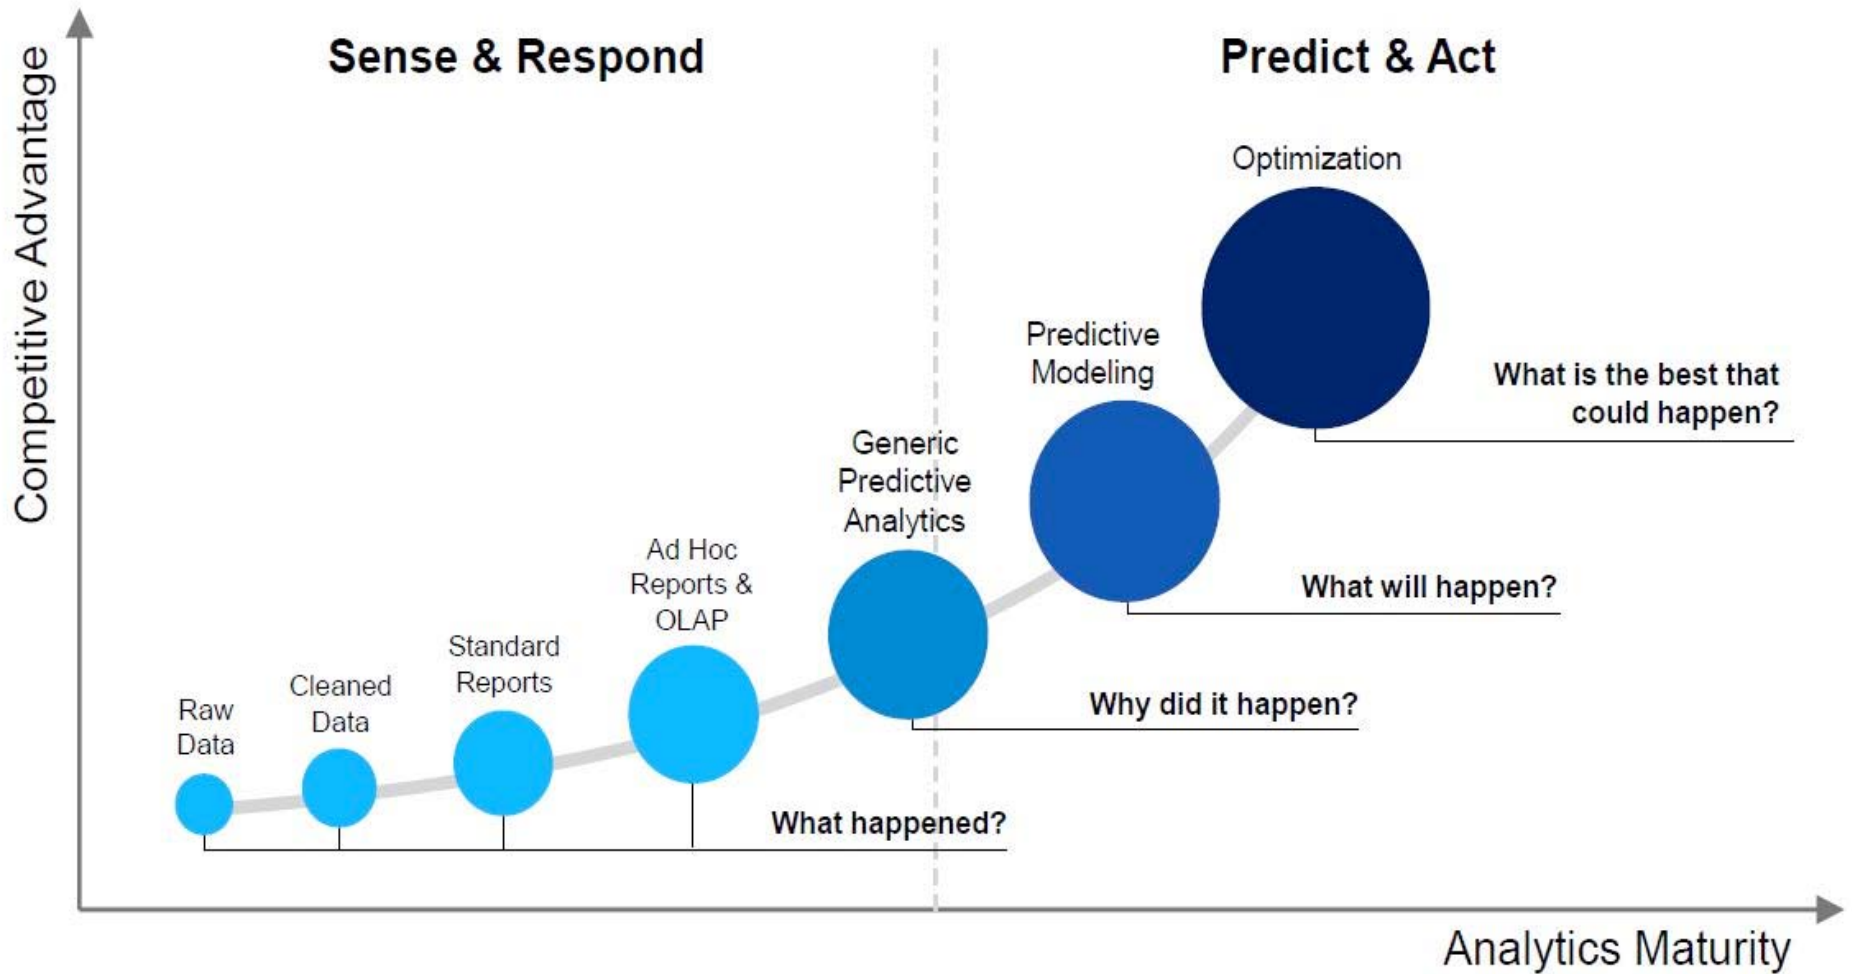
Competitive Advantage

Sense & Respond

Predict & Act

Optimization

Predictive Modeling

What is the best that could happen?

Generic Predictive Analytics

Ad Hoc Reports & OLAP

What will happen?

Standard Reports

Cleaned Data

Raw Data

Why did it happen?

What happened?

Analytics Maturity